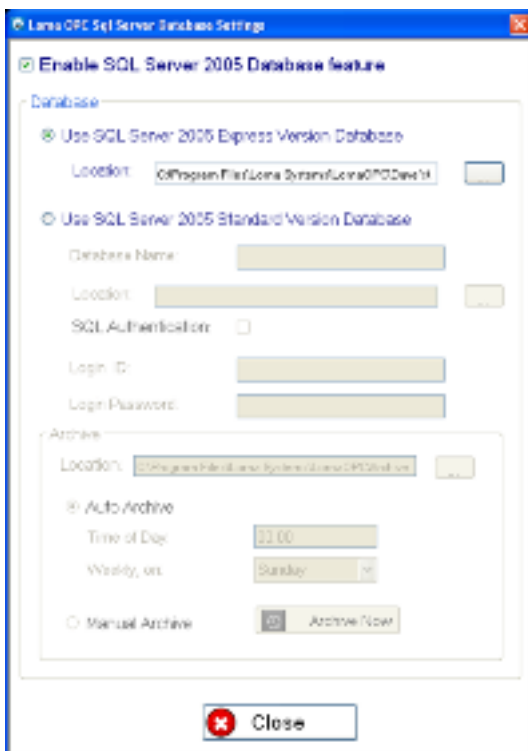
Loma OPC Sql Server Database Settings

Enable SQL Server 2005 Database feature

Database

Use SQL Server 2005 Express Version Database

Location: C:\Program Files\Loma Systems\LomaOPC\Data\

...

Use SQL Server 2005 Standard Version Database

Database Name:

Location:

...

SQL Authentication:

Login ID:

Login Password:

Archive

Location: C:\Program Files\Loma Systems\LomaOPC\Archive

...

Auto Archive

Time of Day: 23:00

Weekly, on: Sunday

Manual Archive

Archive Now

Close